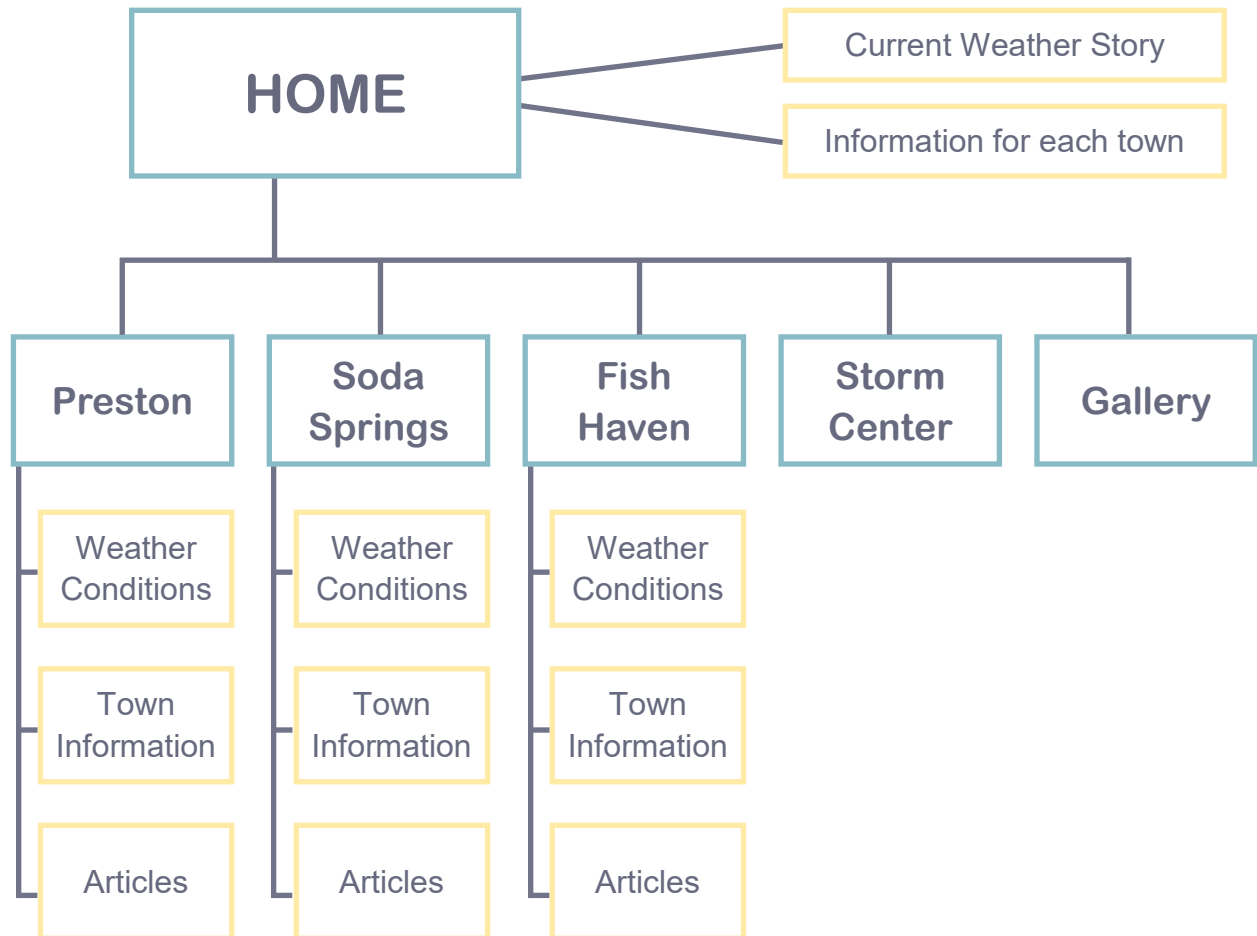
HOME

Current Weather Story

Information for each town

Preston

Soda Springs

Fish Haven

Storm Center

Gallery

Weather Conditions

Town Information

Articles

Weather Conditions

Town Information

Articles

Weather Conditions

Town Information

Articles